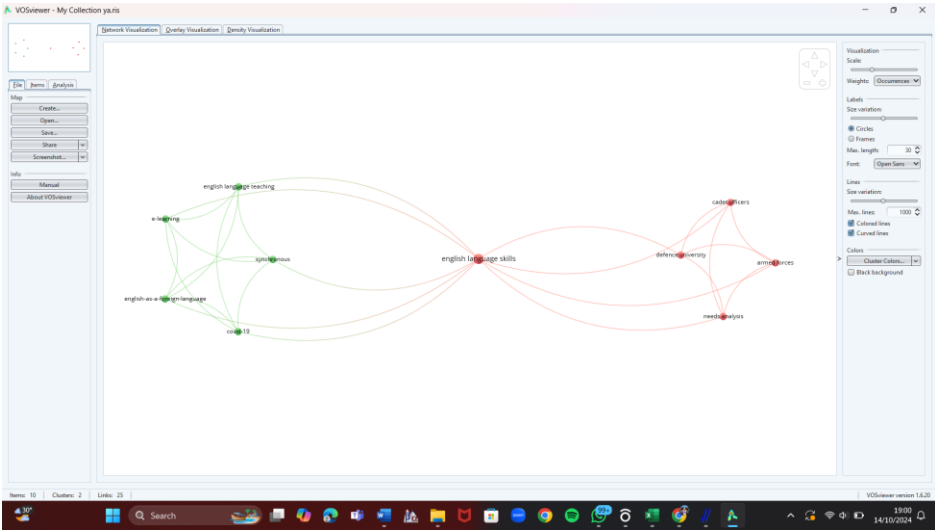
VOSviewer - My Collection ya.ris

Network Visualization | Overlay Visualization | Density Visualization

File | Items | Analysis

Map
Create...
Open...
Save...
Share
Screenshot...

Info
Manual
About VOSviewer

english language teaching
e-learning
synchronous
english-as-a-foreign-language
covid-19
english language skills
cadet officers
defence university
armed forces
needs analysis

Visualization
Scale:
Weights: Occurrences

Labels
Size variation:
Circles
Frames
Max. length: 30
Font: Open Sans

Lines
Size variation:
Max. lines: 1000
Colored lines
Curved lines

Colors
Cluster Colors...
Black background

Items: 10 | Clusters: 2 | Links: 25

VOSviewer version 1.6.20

30°

Search

99+

19:00
14/10/2024